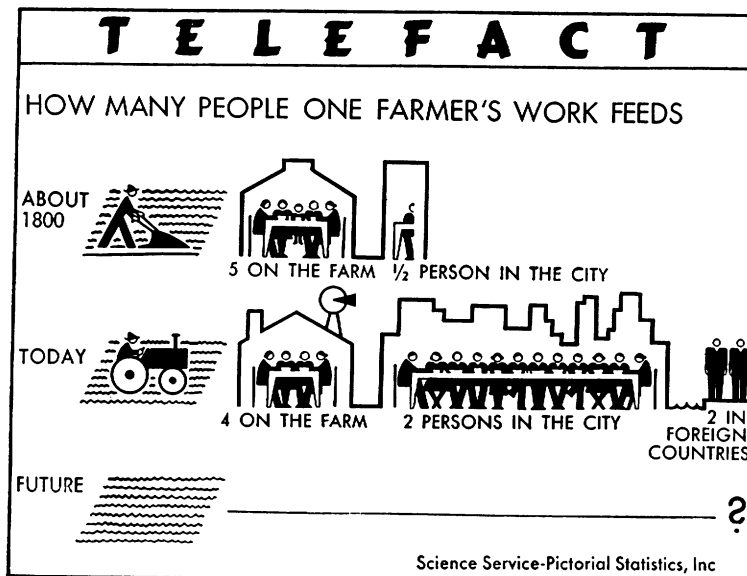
TELEFACT

HOW MANY PEOPLE ONE FARMER'S WORK FEEDS

ABOUT 1800

5 ON THE FARM $\frac{1}{2}$ PERSON IN THE CITY

TODAY

4 ON THE FARM 2 PERSONS IN THE CITY 2 IN FOREIGN COUNTRIES

FUTURE

?

Science Service-Pictorial Statistics, Inc